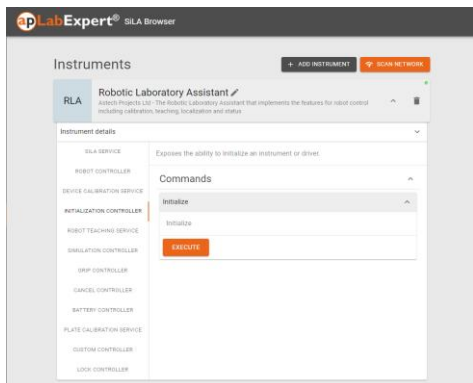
apLabExpert® SiLA Browser

Instruments

+ ADD INSTRUMENT

SCAN NETWORK

RLA

Robotic Laboratory Assistant

Astech Projects Ltd - The Robotic Laboratory Assistant that implements the features for robot control including calibration, teaching, localization and status

Instrument details

SILA SERVICE

ROBOT CONTROLLER

DEVICE CALIBRATION SERVICE

INITIALIZATION CONTROLLER

ROBOT TEACHING SERVICE

SIMULATION CONTROLLER

GRIP CONTROLLER

CANCEL CONTROLLER

BATTERY CONTROLLER

PLATE CALIBRATION SERVICE

CUSTOM CONTROLLER

LOCK CONTROLLER

Exposes the ability to initialize an instrument or driver.

Commands

Initialize

Initialize

EXECUTE